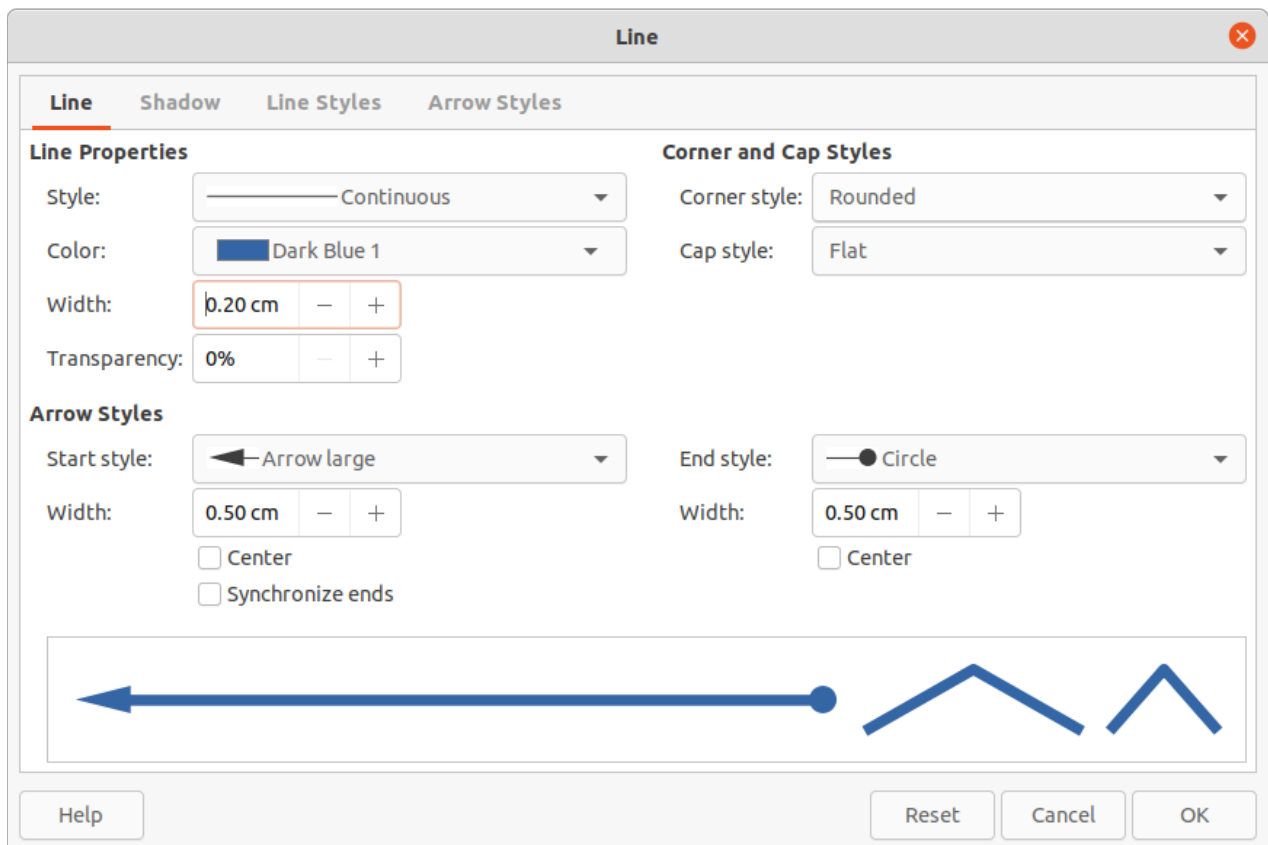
Line

Line Shadow Line Styles Arrow Styles

Line Properties

Style: Continuous

Color: Dark Blue 1

Width: 0.20 cm − +

Transparency: 0% − +

Corner and Cap Styles

Corner style: Rounded

Cap style: Flat

Arrow Styles

Start style: Arrow large

Width: 0.50 cm − +

Center

Synchronize ends

End style: Circle

Width: 0.50 cm − +

Center

Help

Reset Cancel OK